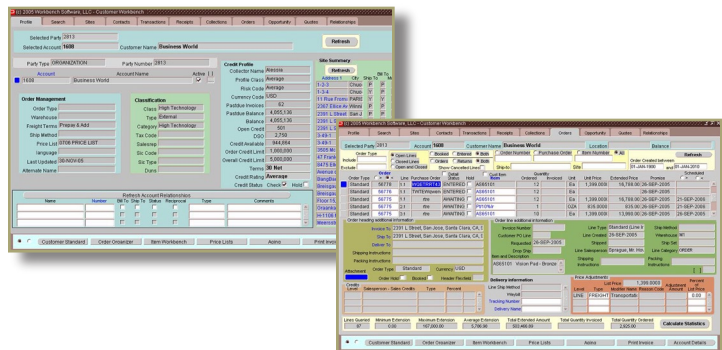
(c) 2005 Workbench Software, LLC - Customer Workbench

Profile | Search | Sites | Contacts | Transactions | Receipts | Collections | Orders | Opportunity | Quotes | Relationships

Selected Party 2813
Selected Account 1608 Customer Name Business World
Refresh

Party Type ORGANIZATION Party Number 2813

Account | Account Name | Active
1608 | Business World |

Order Management
Order Type
Warehouse
Freight Terms Prepay & Add
Ship Method
Price List STD8 PRICE LIST
language
Last Updated 30-NOV-05
Alternate Name

Classification
Class High Technology
Type External
Category High Technology
Tax Code
Salesrep
Sic Code
Sic Type
Duns

Credit Profile
Collector Name Alecnx
Profile Class Average
Risk Code Average
Currency Code USD
Pastdue Invoices 62
Pastdue Balance 4,055,136
Balance 4,055,136
Open Credit 501
DSO 2,750
Credit Available 944,864
Order Credit Limit 1,000,000
Overall Credit Limit 5,000,000
Terms 30 Net
Credit Rating Average
Credit Status Check Hold

Site Summary
Refresh
Address 1 | City | Ship To | Bill To
1-2-3 | Chuo | Y | Y
1-3-5 | Chuo | Y | Y
11 Rue Fronte | PARIS | Y | Y
2361 Elece Av | Wien | Y | Y
2391 L Street | San J | Y | Y
2391 L Street | San J | N | Y

Refresh Account Relationships
Name | Number | Bill To | Ship To | Status | Reciprocal | Type | Comments

Customer Standard | Order Organizer | Item Workbench | Price Lists | Aging | Print Invoice

(c) 2005 Workbench Software, LLC - Customer Workbench

Profile | Search | Sites | Contacts | Transactions | Receipts | Collections | Orders | Opportunity | Quotes | Relationships

Selected Party 2813 Account 1608 Customer Name Business World Location Balance

Order Type | Open Lines | Booked | Entered | Both | Order Number | Purchase Order | Item Number | All | Refresh
Include | Closed Lines | Orders | Returns | Both
Include | Both | Show Cancelled Lines | Ship-to | Site | Order Created between 01-JAN-1900 and 31-JAN-2010

Order Type | Order | Line | Purchase Order | Detail Status | Hold | Cust Item Item | Quantity Ordered | Invoiced | Unit | Unit Price | Extended Price | Promise | Scheduled
Standard | 56778 | 1.1 | INVESTRATA | ENTERED | | AS65101 | | 12 | Ea | 1,399.0000 | 16,788.00 | 26-SEP-2005 |
Standard | 56778 | 1.1 | TWEIMAwes | ENTERED | | AS65101 | | 15 | Ea | 1,399.00 | | 26-SEP-2005 |
Standard | 56775 | 1.1 | tfre | AWAITING | | AS65101 | | 12 | Ea | 1,399.0000 | 16,788.00 | 26-SEP-2005 | 21-SEP-2005
Standard | 56775 | 1.1 | tfre | AWAITING | | P91PNr | | 1 | Ea | 635.0000 | 635.00 | 26-SEP-2005 | 21-SEP-2005
Standard | 56775 | 1.1 | tfre | AWAITING | | AS65101 | | 10 | Ea | 1,399.0000 | 13,990.00 | 26-SEP-2005 | 21-SEP-2005

Order heading additional information
Invoice To 2391 L Street, San Jose, Santa Clara, CA, 1
Ship To 2391 L Street, San Jose, Santa Clara, CA, 1
Deliver To
Shipping Instructions
Packing Instructions
Attachments | Order Type Standard | Currency USD
Order Held | Booked | Header Flagged

Order line additional information
Invoice Number
Customer PO Line
Requested 26-SEP-2005
Drop Ship
Item and Description AS65101 Vision Pad - Bronze
Line Type Standard Line
Line Created 26-SEP-2005
Shipped
Line Salesman Sprague, Mr. Hal
Shipping Instructions
Ship Method
Warehouse M1
Ship Set
Line Category ORDER
Packing Instructions

Credits
Level | Salesperson - Sales Credits | Type | Percent

Delivery Information
Line Ship Method
Waybill
Tracking Number
Delivery Name

Price Adjustments
Level | Type | List Price 1,399.0000 | Modifier Name | Reason Code | Adjustment Amount | Percent of List Price
LINE | FREIGHT | Transportation

Lines Queried 97 | Minimum Extension 0.00 | Maximum Extension 167,800.00 | Average Extension 5,790.30 | Total Extended Amount 593,469.00 | Total Quantity Invoiced | Total Quantity Ordered 2,920.00 | Calculate Statistics

Customer Standard | Order Organizer | Item Workbench | Price Lists | Aging | Print Invoice | Account Details